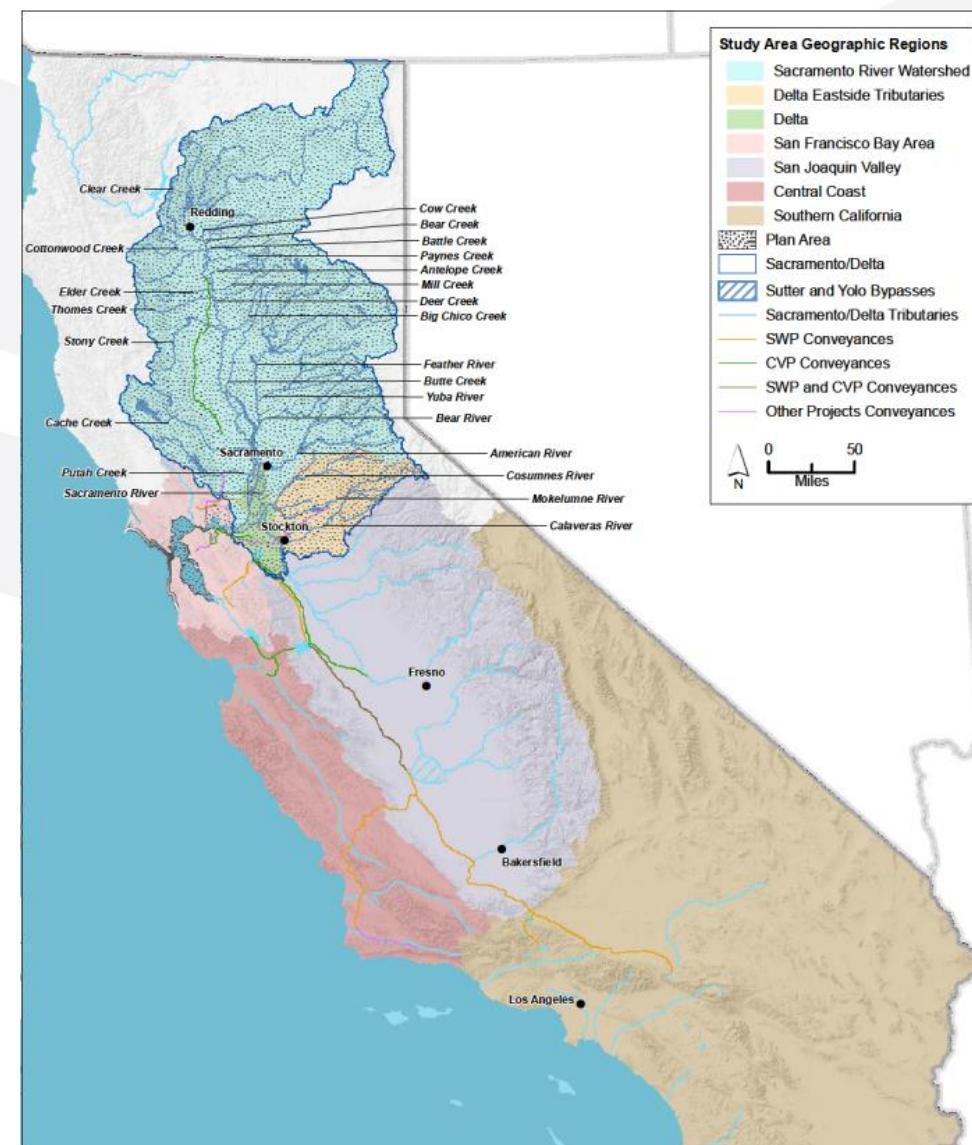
Study Area Geographic Regions
Sacramento River Watershed
Delta Eastside Tributaries
Delta
San Francisco Bay Area
San Joaquin Valley
Central Coast
Southern California
Plan Area
Sacramento/Delta
Sutter and Yolo Bypasses
Sacramento/Delta Tributaries
SWP Conveyances
CVP Conveyances
SWP and CVP Conveyances
Other Projects Conveyances

N
0
50
Miles

Clear Creek
Redding
Cow Creek
Bear Creek
Cottonwood Creek
Battle Creek
Paynes Creek
Antelope Creek
Elder Creek
Mill Creek
Thomes Creek
Deer Creek
Big Chico Creek
Stony Creek
Feather River
Butte Creek
Yuba River
Cache Creek
Bear River
Sacramento
American River
Putah Creek
Cosumnes River
Sacramento River
Mokelumne River
Stockton
Calaveras River
Fresno
Bakersfield
Los Angeles